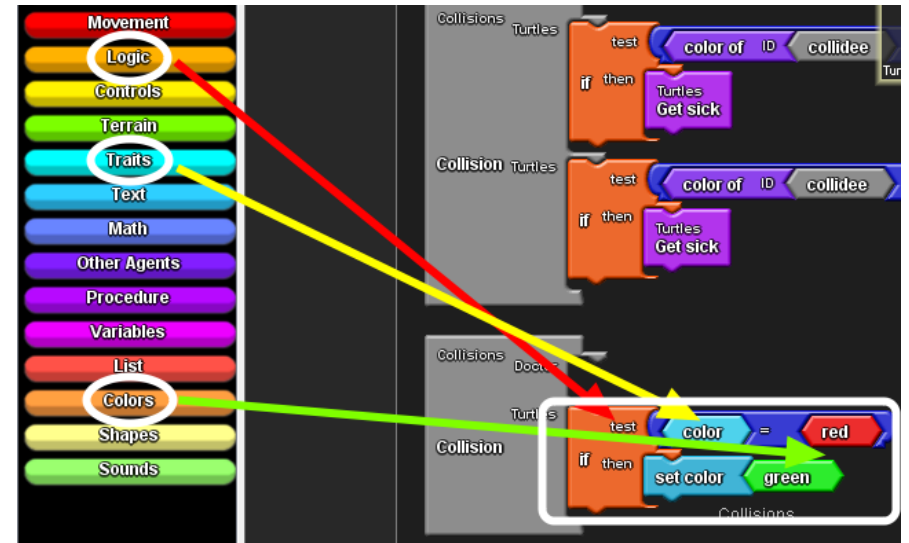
Movement
Logic
Controls
Terrain
Traits
Text
Math
Other Agents
Procedure
Variables
List
Colors
Shapes
Sounds

Collisions Turtles
test
color of ID collidee
if then
Turtles
Get sick
Tur

Collision Turtles
test
color of ID collidee
if then
Turtles
Get sick

Collisions Doct
Collision
Turtl
test
color = red
if then
set color green
Collisions